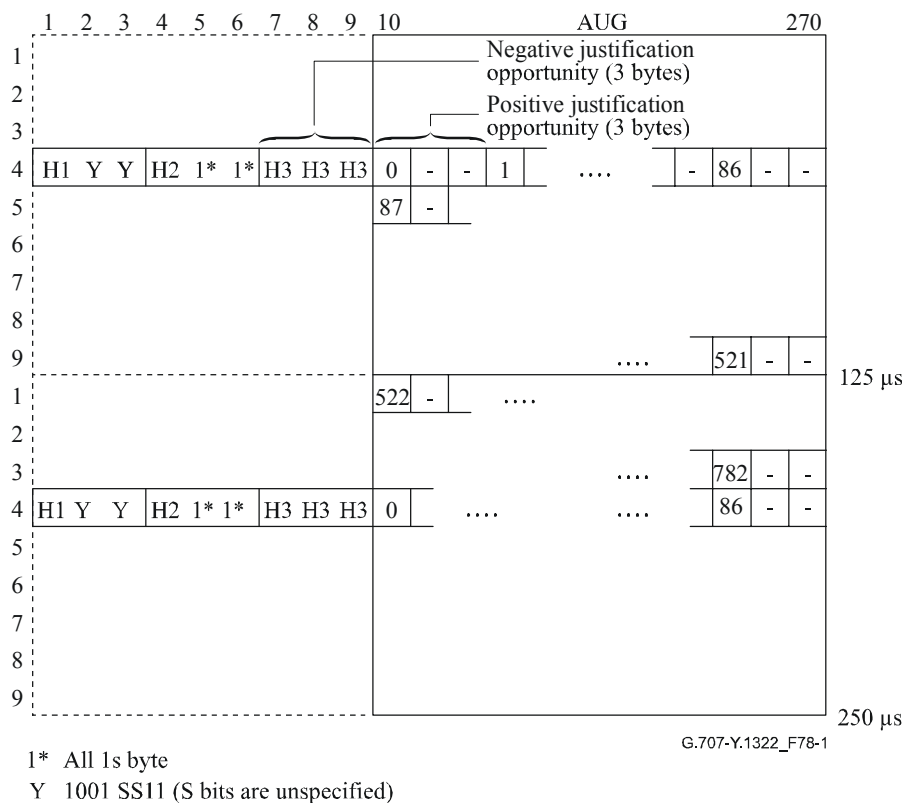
1 2 3 4 5 6 7 8 9 10 AUG 270

Negative justification opportunity (3 bytes)

Positive justification opportunity (3 bytes)

1
2
3
4 H1 Y Y H2 1* 1* H3 H3 H3 0 - - 1 .... - 86 - -
5 87 -
6
7
8
9 .... 521 - -
125 µs
1 522 - ....
2
3 .... 782 - -
4 H1 Y Y H2 1* 1* H3 H3 H3 0 .... .... 86 - -
5
6
7
8
9
250 µs

G.707-Y.1322_F78-1

1* All 1s byte

Y 1001 SS11 (S bits are unspecified)